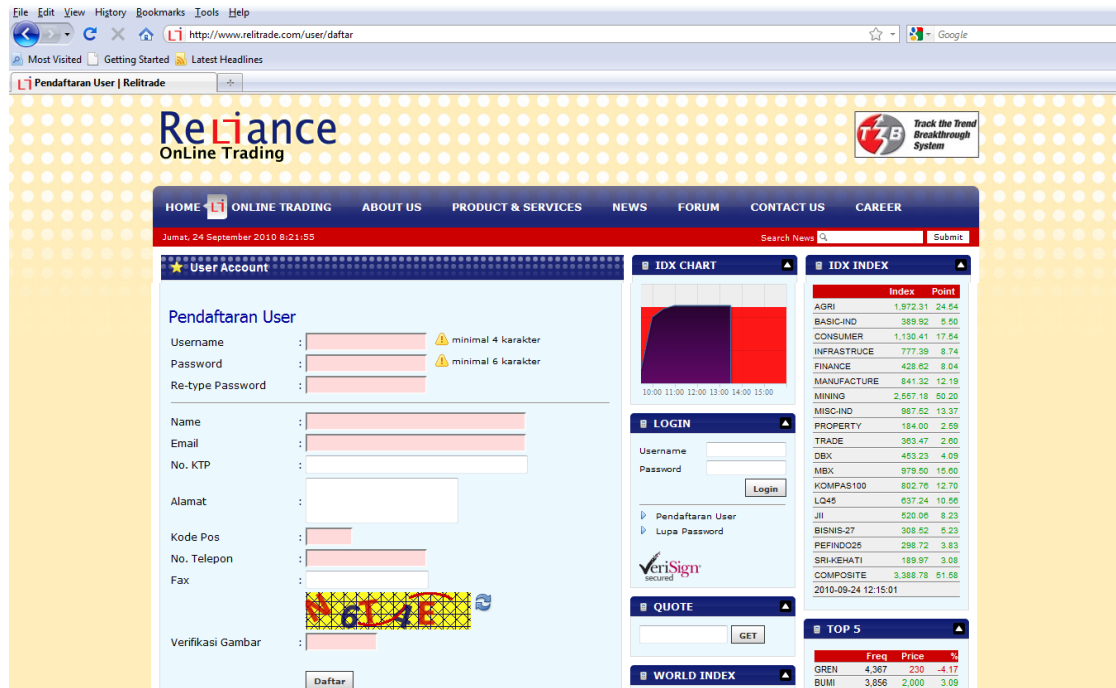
File Edit View History Bookmarks Tools Help

http://www.relitrade.com/user/daftar

Google

Most Visited Getting Started Latest Headlines

Pendaftaran User | Relitrade

Reliance OnLine Trading

Track the Trend Breakthrough System

HOME ONLINE TRADING ABOUT US PRODUCT & SERVICES NEWS FORUM CONTACT US CAREER

Jumat, 24 September 2010 8:21:55

Search News Submit

User Account

Pendaftaran User

Username : minimal 4 karakter
Password : minimal 6 karakter
Re-type Password :

Name :
Email :
No. KTP :
Alamat :
Kode Pos :
No. Telepon :
Fax :
N6I4E
Verifikasi Gambar :

Daftar

IDX CHART

10:00 11:00 12:00 13:00 14:00 15:00

LOGIN

Username
Password
Login

Pendaftaran User
Lupa Password

VeriSign secured

QUOTE

GET

WORLD INDEX

IDX INDEX

| | Index | Point |
|---|---|---|
| AGRI | 1,972.31 | 24.54 |
| BASIC-IND | 389.92 | 5.50 |
| CONSUMER | 1,130.41 | 17.54 |
| INFRASTRUCE | 777.39 | 8.74 |
| FINANCE | 428.62 | 8.04 |
| MANUFACTURE | 841.32 | 12.19 |
| MINING | 2,557.18 | 50.20 |
| MISC-IND | 987.52 | 13.37 |
| PROPERTY | 184.00 | 2.59 |
| TRADE | 363.47 | 2.60 |
| DBX | 453.23 | 4.09 |
| MBX | 979.50 | 15.60 |
| KOMPAS100 | 802.76 | 12.70 |
| LQ45 | 637.24 | 10.56 |
| JII | 520.06 | 8.23 |
| BISNIS-27 | 308.52 | 5.23 |
| PEFINDO25 | 298.72 | 3.83 |
| SRI-KEHATI | 189.97 | 3.08 |
| COMPOSITE | 3,388.78 | 51.58 |

2010-09-24 12:15:01

TOP 5

| | Freq | Price | % |
|---|---|---|---|
| GREN | 4,367 | 230 | -4.17 |
| BUMI | 3,856 | 2,000 | 3.09 |